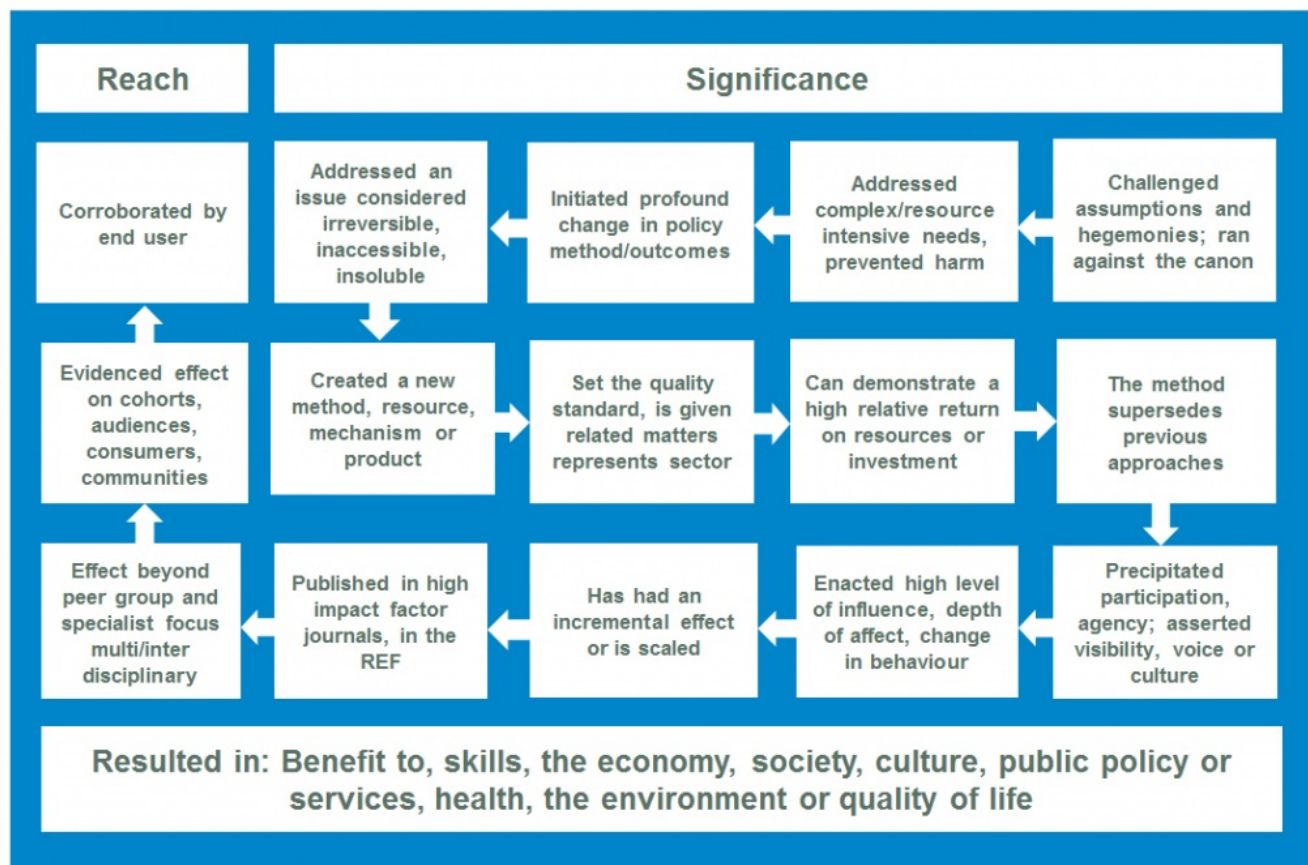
Reach

Significance

Corroborated by end user

Addressed an issue considered irreversible, inaccessible, insoluble

Initiated profound change in policy method/outcomes

Addressed complex/resource intensive needs, prevented harm

Challenged assumptions and hegemonies; ran against the canon

Evidenced effect on cohorts, audiences, consumers, communities

Created a new method, resource, mechanism or product

Set the quality standard, is given related matters represents sector

Can demonstrate a high relative return on resources or investment

The method supersedes previous approaches

Effect beyond peer group and specialist focus multi/inter disciplinary

Published in high impact factor journals, in the REF

Has had an incremental effect or is scaled

Enacted high level of influence, depth of affect, change in behaviour

Precipitated participation, agency; asserted visibility, voice or culture

Resulted in: Benefit to, skills, the economy, society, culture, public policy or services, health, the environment or quality of life